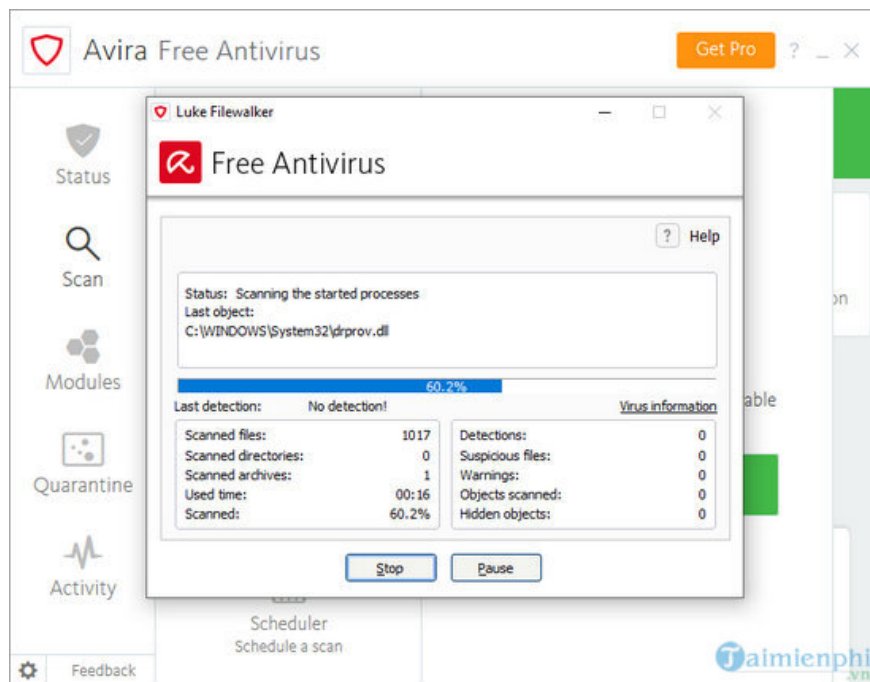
Avira Free Antivirus

Get Pro ? _ ×

Status

Scan

Modules

Quarantine

Activity

Feedback

Luke Filewalker

Free Antivirus

? Help

Status: Scanning the started processes
Last object:
C:\WINDOWS\System32\drprov.dll

60.2%

Last detection: No detection!

Virus information

| | |
|---|---|
| Scanned files: | 1017 |
| Scanned directories: | 0 |
| Scanned archives: | 1 |
| Used time: | 00:16 |
| Scanned: | 60.2% |

| | |
|---|---|
| Detections: | 0 |
| Suspicious files: | 0 |
| Warnings: | 0 |
| Objects scanned: | 0 |
| Hidden objects: | 0 |

Stop

Pause

on

able

Scheduler
Schedule a scan

Taimienphi .vn